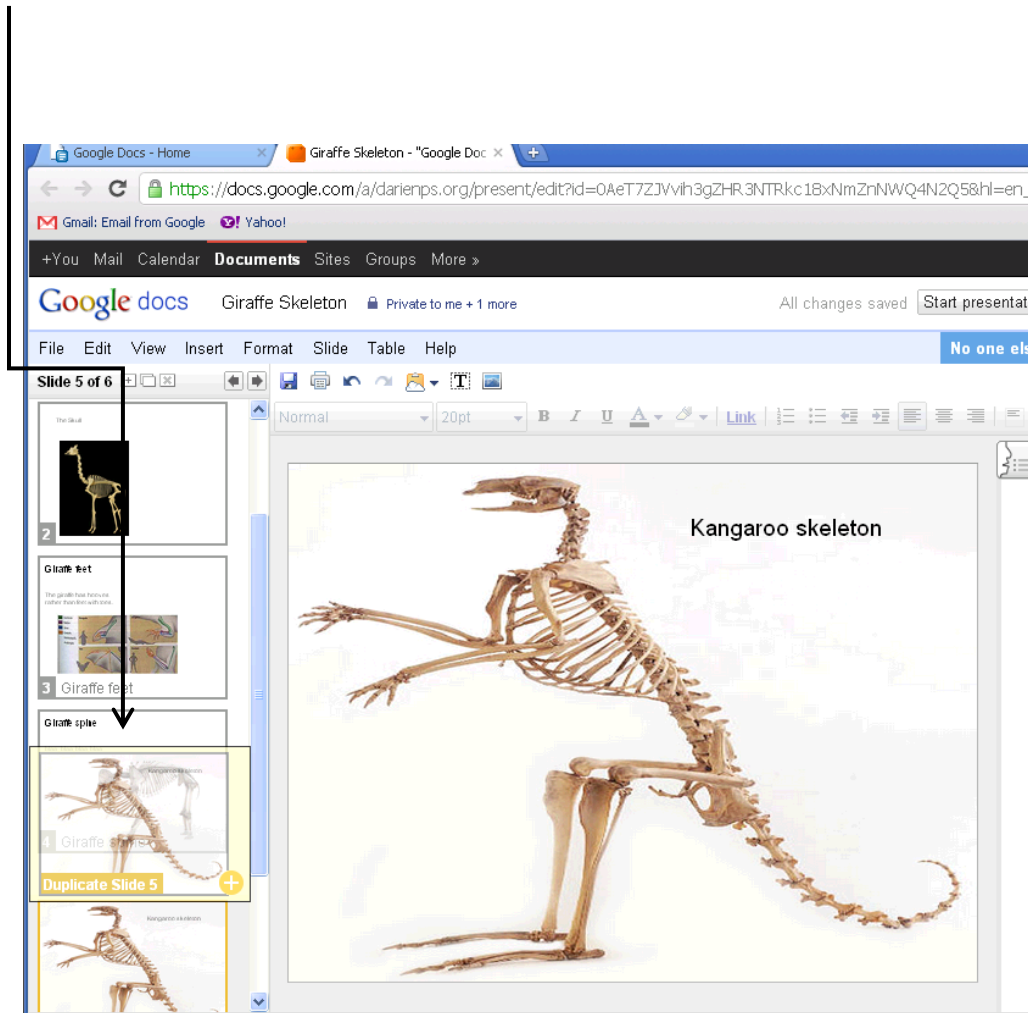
Google Docs - Home
Giraffe Skeleton - "Google Doc
https://docs.google.com/a/darienps.org/present/edit?id=0AeT7ZJVvih3gZHR3NTRkc18xNmZnNWQ4N2Q5&hl=en_
Gmail: Email from Google Yahoo!
+You Mail Calendar Documents Sites Groups More »
Google docs Giraffe Skeleton Private to me + 1 more
All changes saved Start presentat
File Edit View Insert Format Slide Table Help
No one els
Slide 5 of 6
Normal 20pt B I U A Link
The Skull
2
Giraffe feet
The giraffe has hooves rather than feet with toes.
3 Giraffe feet
Giraffe spine
Kangaroo skeleton
4 Giraffe spine
Duplicate Slide 5
Kangaroo skeleton
Kangaroo skeleton